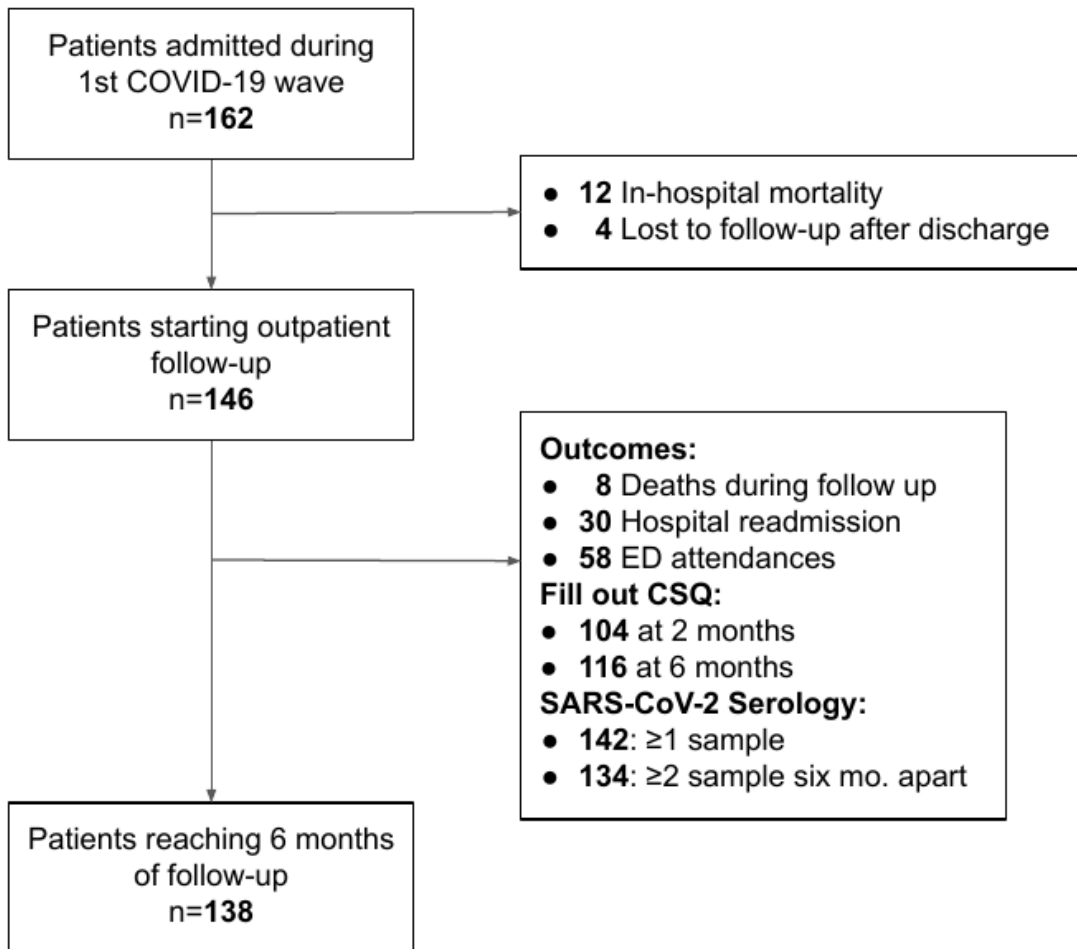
Patients admitted during 1st COVID-19 wave
n=162

- 12 In-hospital mortality
- 4 Lost to follow-up after discharge

Patients starting outpatient follow-up
n=146

Outcomes:
- 8 Deaths during follow up
- 30 Hospital readmission
- 58 ED attendances

Fill out CSQ:
- 104 at 2 months
- 116 at 6 months

SARS-CoV-2 Serology:
- 142: ≥1 sample
- 134: ≥2 sample six mo. apart

Patients reaching 6 months of follow-up
n=138